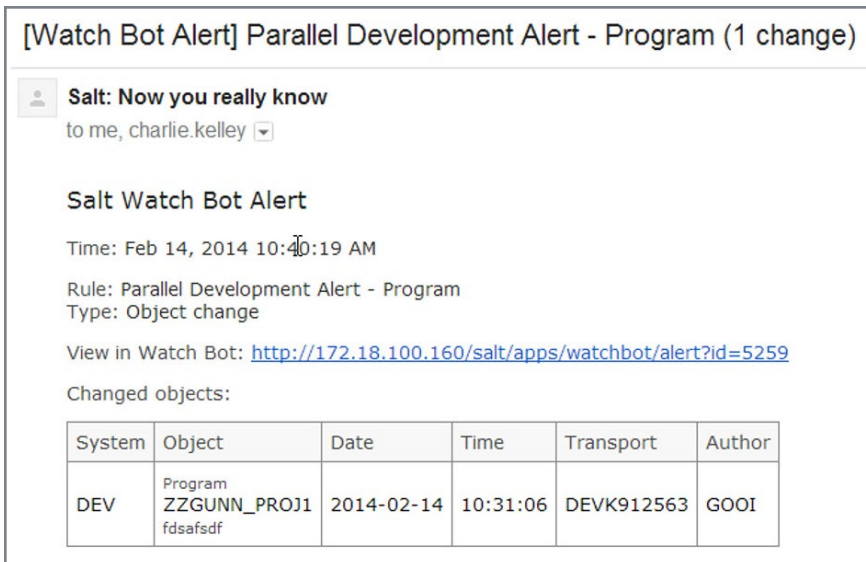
[Watch Bot Alert] Parallel Development Alert - Program (1 change)

Salt: Now you really know
to me, charlie.kelley

Salt Watch Bot Alert

Time: Feb 14, 2014 10:40:19 AM

Rule: Parallel Development Alert - Program
Type: Object change

View in Watch Bot: http://172.18.100.160/salt/apps/watchbot/alert?id=5259

Changed objects:

| System | Object | Date | Time | Transport | Author |
|---|---|---|---|---|---|
| DEV | Program ZZGUNN_PROJ1 fdsafsdf | 2014-02-14 | 10:31:06 | DEVK912563 | GOOI |